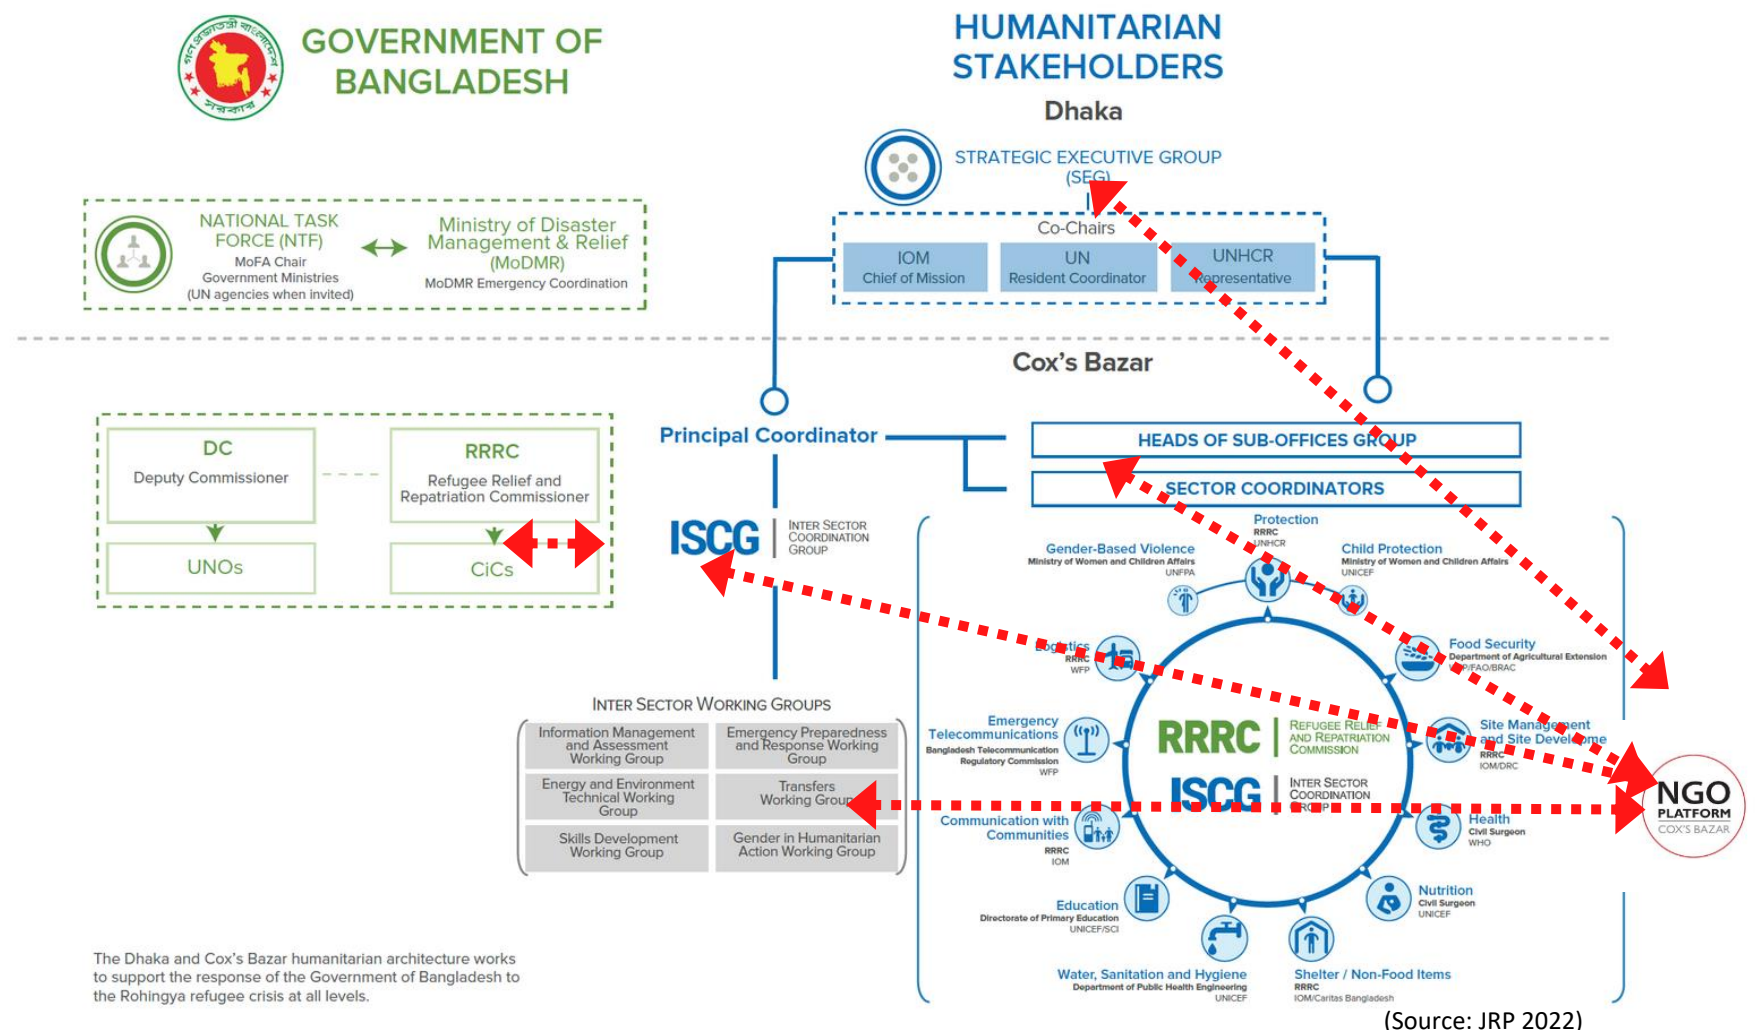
GOVERNMENT OF BANGLADESH

HUMANITARIAN STAKEHOLDERS

Dhaka

STRATEGIC EXECUTIVE GROUP (SEG)

Co-Chairs

IOM Chief of Mission

UN Resident Coordinator

UNHCR Representative

NATIONAL TASK FORCE (NTF)
MoFA Chair
Government Ministries
(UN agencies when invited)

Ministry of Disaster Management & Relief (MoDMR)
MoDMR Emergency Coordination

Cox's Bazar

DC
Deputy Commissioner

RRRC
Refugee Relief and Repatriation Commissioner

UNOs

CiCs

Principal Coordinator

HEADS OF SUB-OFFICES GROUP

SECTOR COORDINATORS

ISCG INTER SECTOR COORDINATION GROUP

INTER SECTOR WORKING GROUPS

| Information Management and Assessment Working Group | Emergency Preparedness and Response Working Group |
|---|---|
| Energy and Environment Technical Working Group | Transfers Working Group |
| Skills Development Working Group | Gender in Humanitarian Action Working Group |

Protection
RRRC
UNHCR

Gender-Based Violence
Ministry of Women and Children Affairs
UNFPA

Child Protection
Ministry of Women and Children Affairs
UNICEF

Logistics
RRRC
WFP

Food Security
Department of Agricultural Extension
WFP/FAO/BRAC

Emergency Telecommunications
Bangladesh Telecommunication Regulatory Commission
WFP

RRRC REFUGEE RELIEF AND REPATRIATION COMMISSION

ISCG INTER SECTOR COORDINATION GROUP

Site Management and Site Development
RRRC
IOM/DRC

Communication with Communities
RRRC
IOM

Health
Civil Surgeon
WHO

Nutrition
Civil Surgeon
UNICEF

Education
Directorate of Primary Education
UNICEF/SCI

Water, Sanitation and Hygiene
Department of Public Health Engineering
UNICEF

Shelter / Non-Food Items
RRRC
IOM/Caritas Bangladesh

NGO PLATFORM COX'S BAZAR

The Dhaka and Cox's Bazar humanitarian architecture works to support the response of the Government of Bangladesh to the Rohingya refugee crisis at all levels.

(Source: JRP 2022)